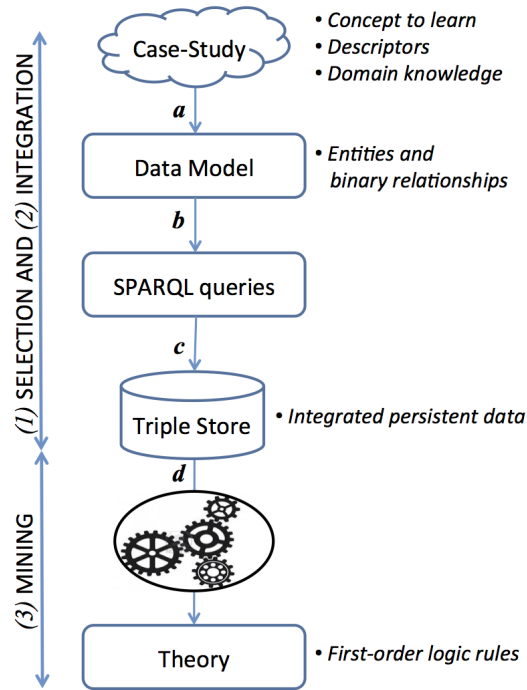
(1) SELECTION AND (2) INTEGRATION

(3) MINING

Case-Study

• Concept to learn
• Descriptors
• Domain knowledge

a

Data Model

• Entities and binary relationships

b

SPARQL queries

c

Triple Store

• Integrated persistent data

d

Theory

• First-order logic rules